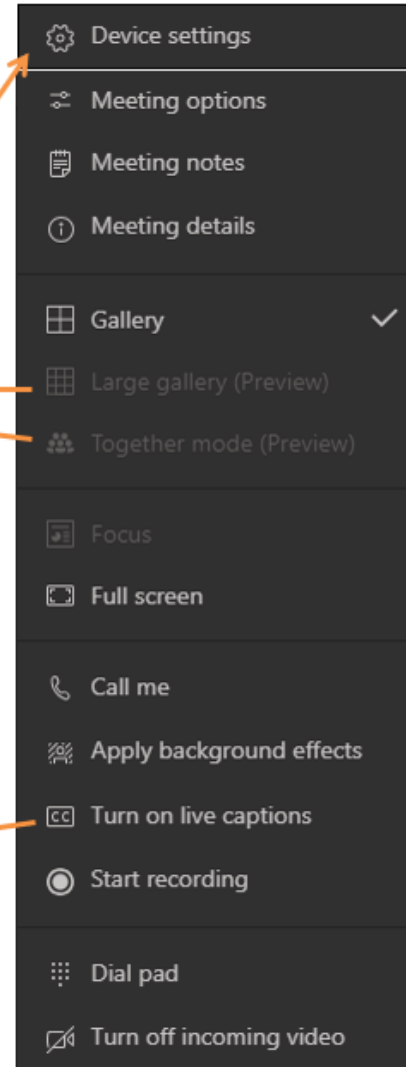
Device settings
Meeting options
Meeting notes
Meeting details

Gallery
Large gallery (Preview)
Together mode (Preview)

Focus
Full screen

Call me
Apply background effects
Turn on live captions
Start recording

Dial pad
Turn off incoming video